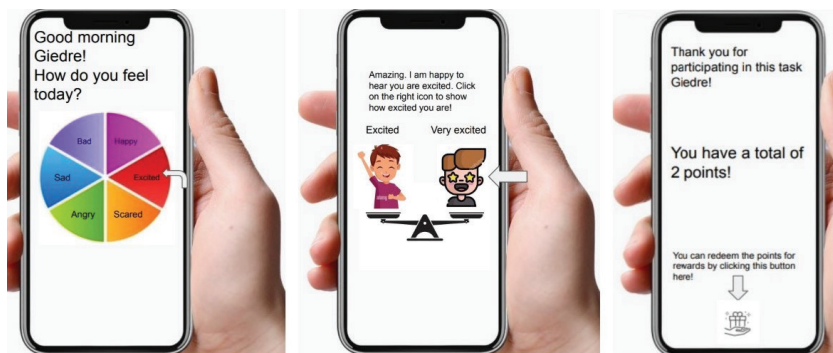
Good morning Giedre!
How do you feel today?

Bad
Happy
Sad
Excited
Angry
Scared

Amazing. I am happy to hear you are excited. Click on the right icon to show how excited you are!

Excited
Very excited

Thank you for participating in this task Giedre!

You have a total of 2 points!

You can redeem the points for rewards by clicking this button here!